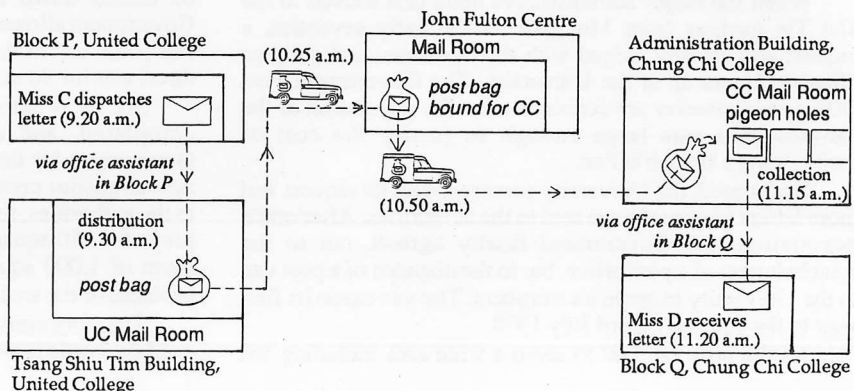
Block P, United College

Miss C dispatches letter (9.20 a.m.)

via office assistant in Block P

distribution (9.30 a.m.)

post bag

UC Mail Room

Tsang Shiu Tim Building, United College

(10.25 a.m.)

John Fulton Centre

Mail Room

post bag bound for CC

(10.50 a.m.)

Administration Building, Chung Chi College

CC Mail Room

pigeon holes

collection (11.15 a.m.)

via office assistant in Block Q

Miss D receives letter (11.20 a.m.)

Block Q, Chung Chi College